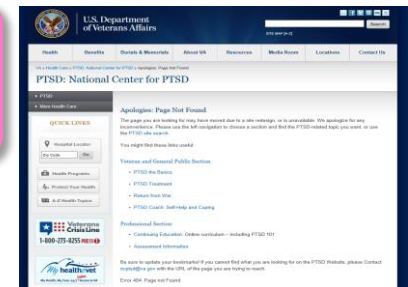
U.S. Department of Veterans Affairs

Search

Health | Benefits | Burials & Memorials | About VA | Resources | Media Room | Locations | Contact Us

VA » Health Care » PTSD: National Center for PTSD » Apologies: Page Not Found

PTSD: National Center for PTSD

» PTSD
» More Health Care

QUICK LINKS

Hospital Locator

Zip Code Go

Health Programs

Protect Your Health

A-Z Health Topics

Veterans Crisis Line
1-800-273-8255 PRESS 1

My health e vet

Apologies: Page Not Found

The page you are looking for may have moved due to a site redesign, or is unavailable. We apologize for any inconvenience. Please use the left navigation to choose a section and find the PTSD-related topic you want, or use the PTSD site search.

You might find these links useful:

Veteran and General Public Section

• PTSD the Basics
• PTSD Treatment
• Return from War
• PTSD Coach: Self-Help and Coping

Professional Section

• Continuing Education: Online curriculum - including PTSD 101
• Assessment Information

Be sure to update your bookmarks! If you cannot find what you are looking for on the PTSD Website, please Contact ncptsd@va.gov with the URL of the page you are trying to reach.

Error 404: Page not Found